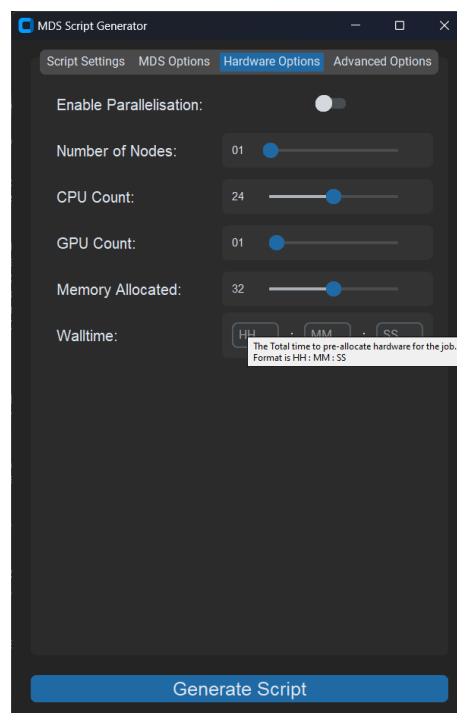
MDS Script Generator

Script Settings | MDS Options | Hardware Options | Advanced Options

Enable Parallelisation:

Number of Nodes: 01

CPU Count: 24

GPU Count: 01

Memory Allocated: 32

Walltime: HH : MM : SS

The Total time to pre-allocate hardware for the job.
Format is HH : MM : SS

Generate Script